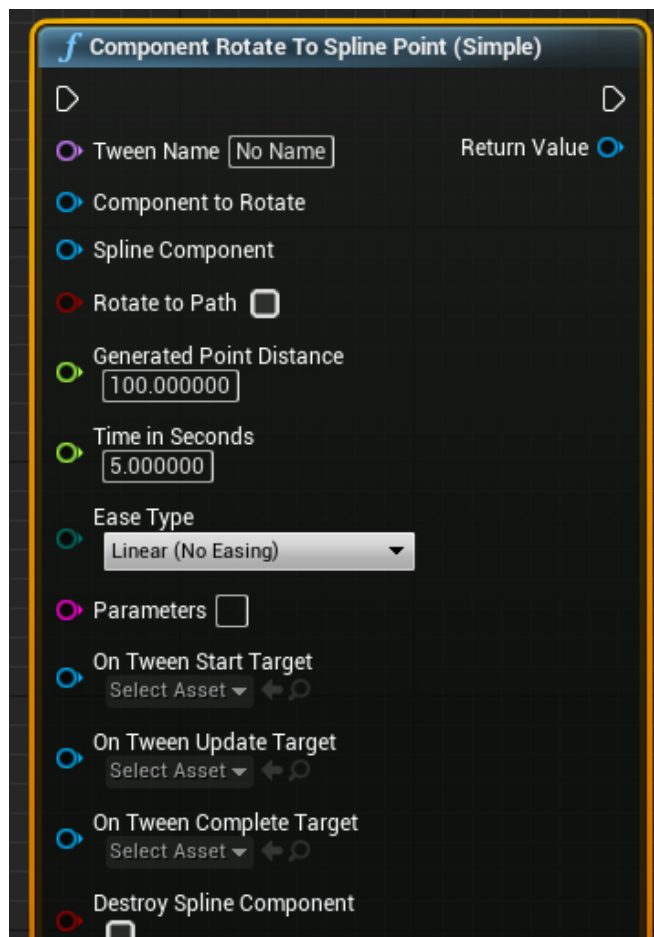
*f* Component Rotate To Spline Point (Simple)

Tween Name No Name

Return Value

Component to Rotate

Spline Component

Rotate to Path

Generated Point Distance
100.000000

Time in Seconds
5.000000

Ease Type
Linear (No Easing)

Parameters

On Tween Start Target
Select Asset

On Tween Update Target
Select Asset

On Tween Complete Target
Select Asset

Destroy Spline Component